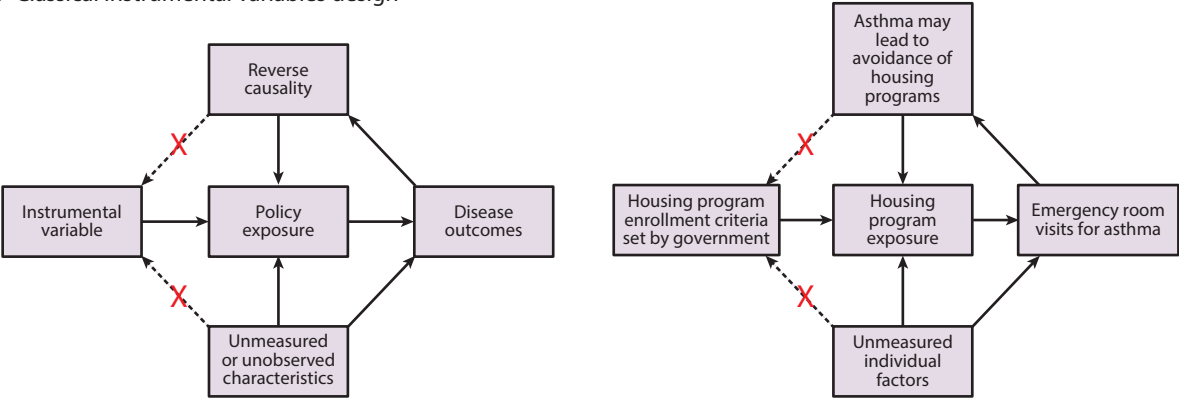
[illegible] Classical instrumental variables design

Reverse causality

X

Instrumental variable

Policy exposure

Disease outcomes

X

Unmeasured or unobserved characteristics

Asthma may lead to avoidance of housing programs

X

Housing program enrollment criteria set by government

Housing program exposure

Emergency room visits for asthma

X

Unmeasured individual factors